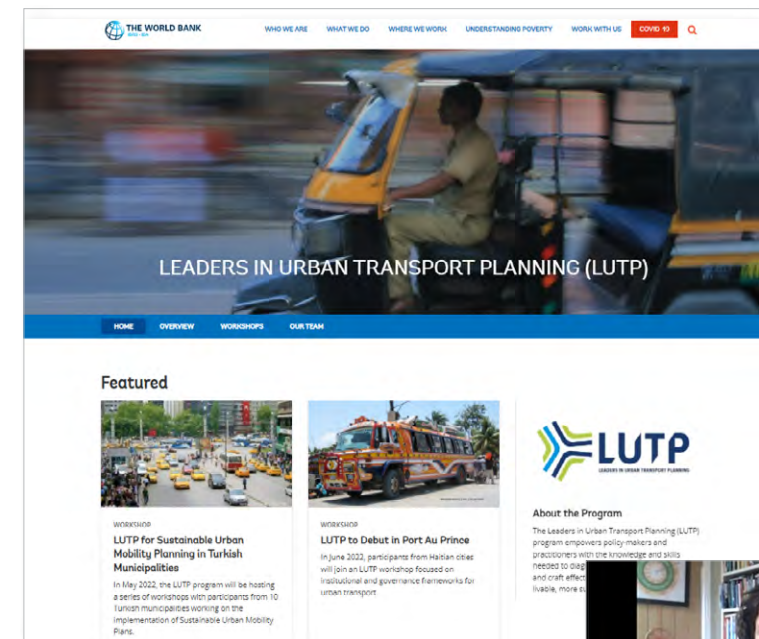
THE WORLD BANK

WHO WE ARE WHAT WE DO WHERE WE WORK UNDERSTANDING POVERTY WORK WITH US COVID 19

LEADERS IN URBAN TRANSPORT PLANNING (LUTP)

HOME OVERVIEW WORKSHOPS OUR TEAM

Featured

WORKSHOP

LUTP for Sustainable Urban Mobility Planning in Turkish Municipalities

In May 2022, the LUTP program will be hosting a series of workshops with participants from 10 Turkish municipalities working on the implementation of Sustainable Urban Mobility Plans.

WORKSHOP

LUTP to Debut in Port Au Prince

In June 2022, participants from Haitian cities will join an LUTP workshop focused on institutional and governance frameworks for urban transport

LUTP
LEADERS IN URBAN TRANSPORT PLANNING

About the Program

The Leaders in Urban Transport Planning (LUTP) program empowers policy-makers and practitioners with the knowledge and skills needed to diag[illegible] and craft effect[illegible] livable, more s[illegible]